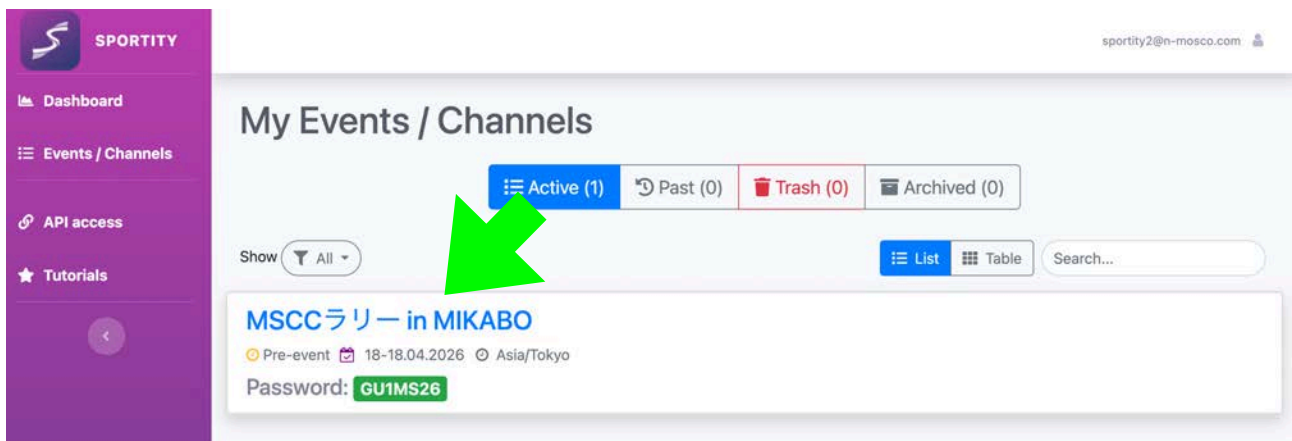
SPORTITY

Dashboard

Events / Channels

API access

Tutorials

sportity2@n-mosco.com

My Events / Channels

Active (1) Past (0) Trash (0) Archived (0)

Show All

List Table Search...

MSCCラリー in MIKABO

Pre-event 18-18.04.2026 Asia/Tokyo

Password: GU1MS26